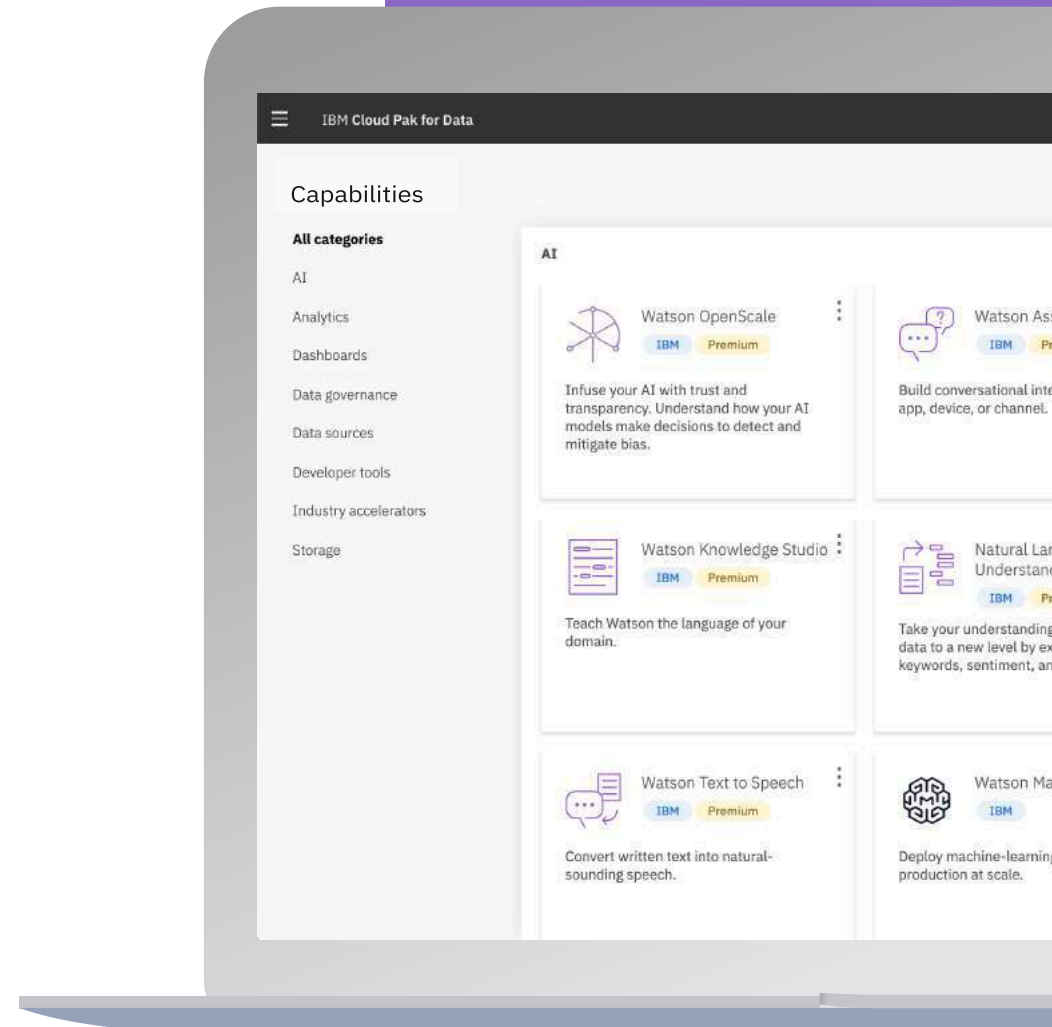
IBM Cloud Pak for Data

Capabilities

All categories

AI

Analytics

Dashboards

Data governance

Data sources

Developer tools

Industry accelerators

Storage

AI

Watson OpenScale

IBM Premium

Infuse your AI with trust and transparency. Understand how your AI models make decisions to detect and mitigate bias.

Watson As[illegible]

IBM Pr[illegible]

Build conversational inte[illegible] app, device, or channel.

Watson Knowledge Studio

IBM Premium

Teach Watson the language of your domain.

Natural La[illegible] Understan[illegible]

IBM Pr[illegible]

Take your understanding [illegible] data to a new level by ex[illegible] keywords, sentiment, an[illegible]

Watson Text to Speech

IBM Premium

Convert written text into natural-sounding speech.

Watson Ma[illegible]

IBM

Deploy machine-learning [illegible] production at scale.